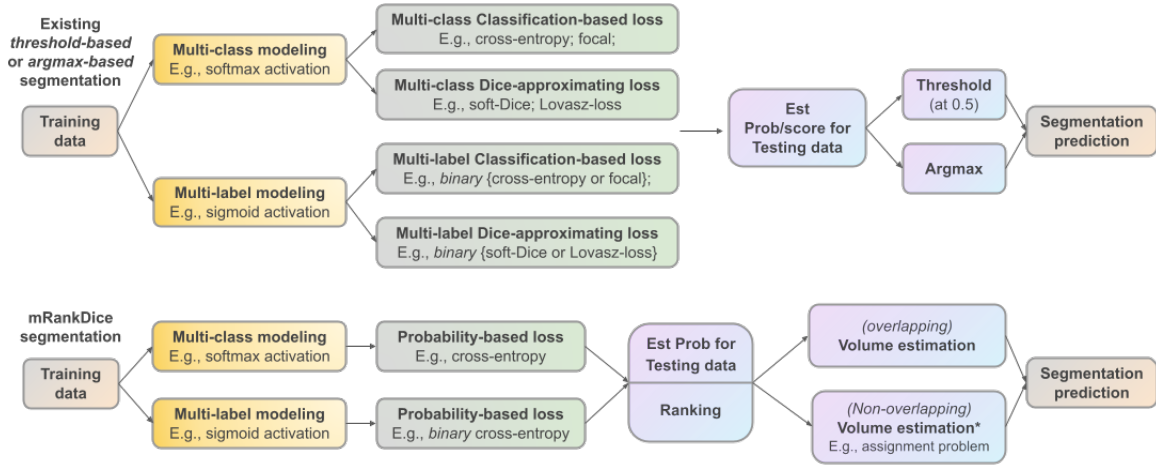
Existing *threshold-based* or *argmax-based* segmentation

Training data

Multi-class modeling
E.g., softmax activation

Multi-class Classification-based loss
E.g., cross-entropy; focal;

Multi-class Dice-approximating loss
E.g., soft-Dice; Lovasz-loss

Multi-label modeling
E.g., sigmoid activation

Multi-label Classification-based loss
E.g., *binary* {cross-entropy or focal};

Multi-label Dice-approximating loss
E.g., *binary* {soft-Dice or Lovasz-loss}

Est Prob/score for Testing data

Threshold (at 0.5)

Argmax

Segmentation prediction

mRankDice segmentation

Training data

Multi-class modeling
E.g., softmax activation

Probability-based loss
E.g., cross-entropy

Multi-label modeling
E.g., sigmoid activation

Probability-based loss
E.g., *binary* cross-entropy

Est Prob for Testing data

Ranking

*(overlapping)*
Volume estimation

*(Non-overlapping)*
Volume estimation*
E.g., assignment problem

Segmentation prediction